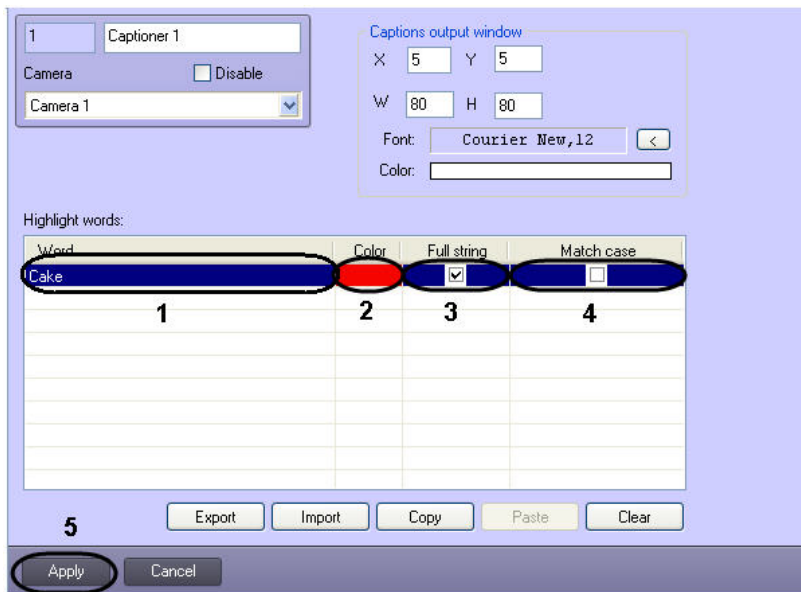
1
Captioner 1
Camera
Disable
Camera 1

Captions output window
X 5 Y 5
W 80 H 80
Font: Courier New,12 <
Color:

Highlight words:

| Word | Color | Full string | Match case |
|---|---|---|---|
| Cake | | ☑ | ☐ |

1 2 3 4

Export Import Copy Paste Clear

5

Apply Cancel